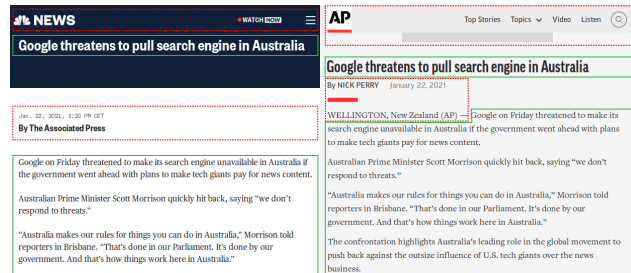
NEWS

WATCH NOW

Google threatens to pull search engine in Australia

Jan. 22, 2021, 3:20 PM CET

By The Associated Press

Google on Friday threatened to make its search engine unavailable in Australia if the government went ahead with plans to make tech giants pay for news content.

Australian Prime Minister Scott Morrison quickly hit back, saying "we don't respond to threats."

"Australia makes our rules for things you can do in Australia," Morrison told reporters in Brisbane. "That's done in our Parliament. It's done by our government. And that's how things work here in Australia."

AP

Top Stories Topics Video Listen

Google threatens to pull search engine in Australia

By NICK PERRY January 22, 2021

WELLINGTON, New Zealand (AP) — Google on Friday threatened to make its search engine unavailable in Australia if the government went ahead with plans to make tech giants pay for news content.

Australian Prime Minister Scott Morrison quickly hit back, saying "we don't respond to threats."

"Australia makes our rules for things you can do in Australia," Morrison told reporters in Brisbane. "That's done in our Parliament. It's done by our government. And that's how things work here in Australia."

The confrontation highlights Australia's leading role in the global movement to push back against the outsize influence of U.S. tech giants over the news business.